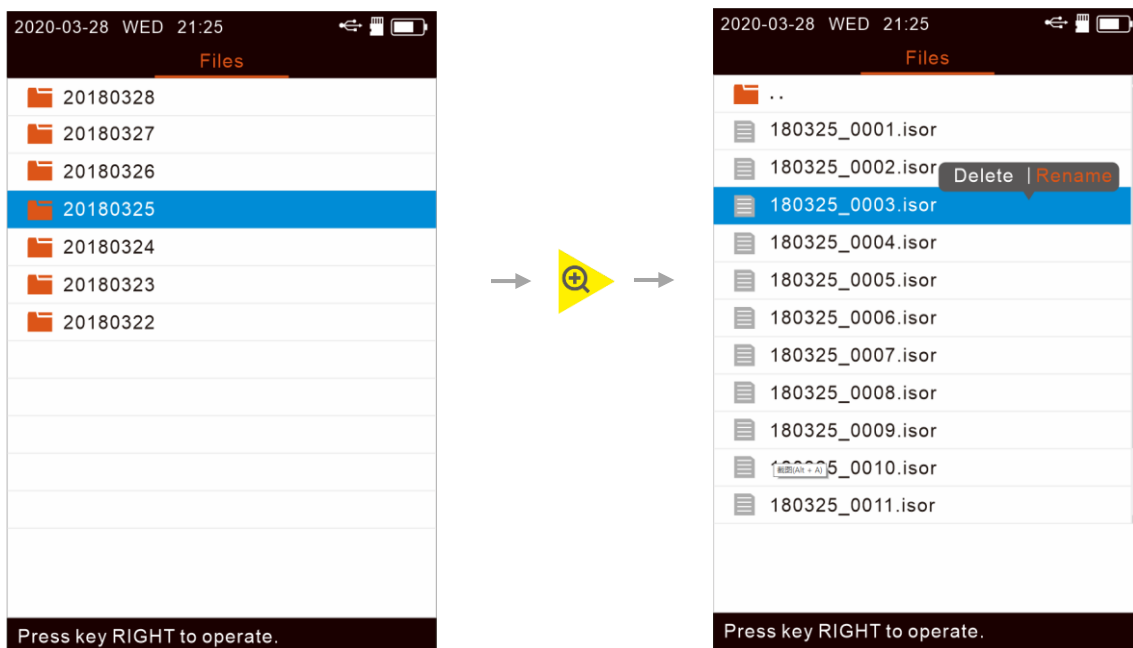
2020-03-28 WED 21:25

Files

20180328
20180327
20180326
20180325
20180324
20180323
20180322

Press key RIGHT to operate.

2020-03-28 WED 21:25

Files

..
180325_0001.isor
180325_0002.isor
Delete | Rename
180325_0003.isor
180325_0004.isor
180325_0005.isor
180325_0006.isor
180325_0007.isor
180325_0008.isor
180325_0009.isor
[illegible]5_0010.isor 截图(Alt + A)
180325_0011.isor

Press key RIGHT to operate.